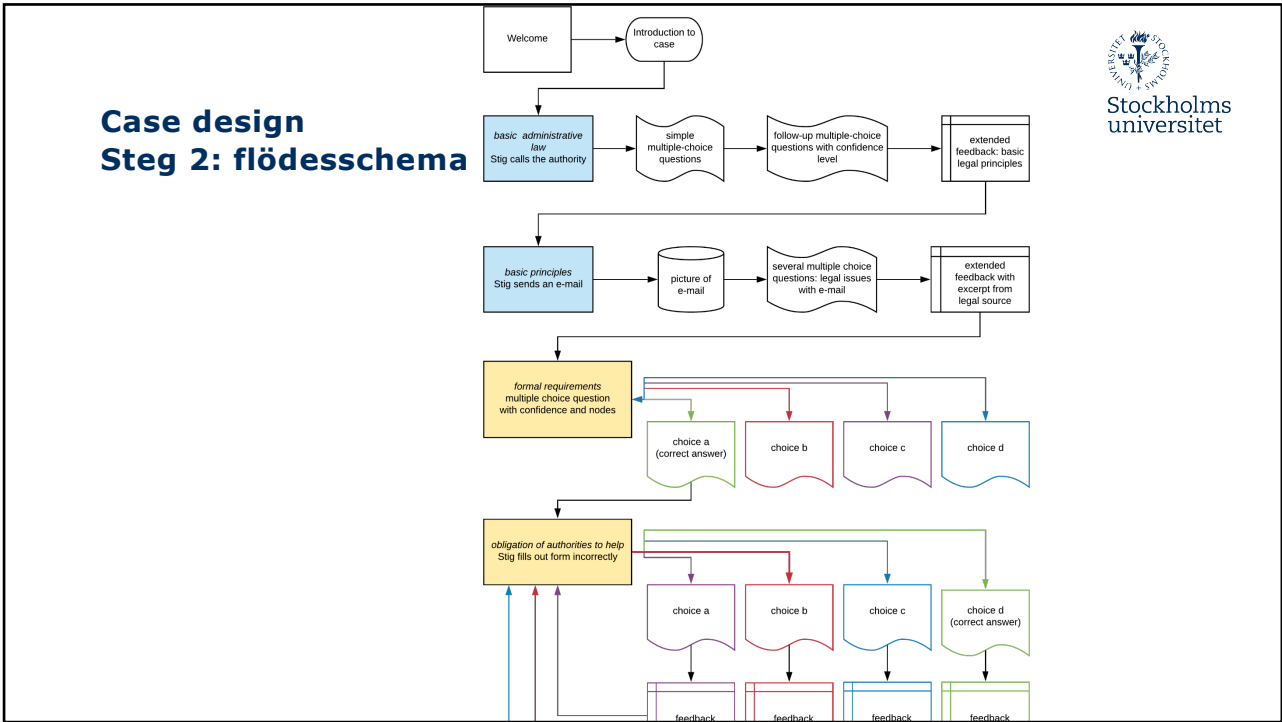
Case design
Steg 2: flödesschema

Welcome

Introduction to case

basic administrative law
Stig calls the authority

simple multiple-choice questions

follow-up multiple-choice questions with confidence level

extended feedback: basic legal principles

basic principles
Stig sends an e-mail

picture of e-mail

several multiple choice questions: legal issues with e-mail

extended feedback with excerpt from legal source

formal requirements
multiple choice question with confidence and nodes

choice a (correct answer)

choice b

choice c

choice d

obligation of authorities to help
Stig fills out form incorrectly

choice a

choice b

choice c

choice d (correct answer)

feedback

feedback

feedback

feedback

STOCKHOLMS UNIVERSITET
Stockholms universitet